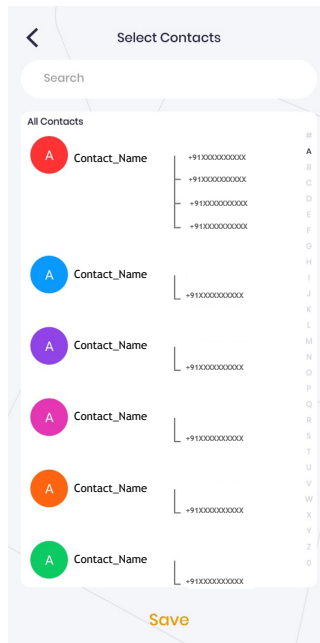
Select Contacts

Search

All Contacts

A Contact_Name
+91XXXXXXXXXX
+91XXXXXXXXXX
+91XXXXXXXXXX
+91XXXXXXXXXX

A Contact_Name
+91XXXXXXXXXX

A Contact_Name
+91XXXXXXXXXX

A Contact_Name
+91XXXXXXXXXX

A Contact_Name
+91XXXXXXXXXX

A Contact_Name
+91XXXXXXXXXX

#
A
B
C
D
E
F
G
H
I
J
K
L
M
N
O
P
Q
R
S
T
U
V
W
X
Y
Z
0

Save